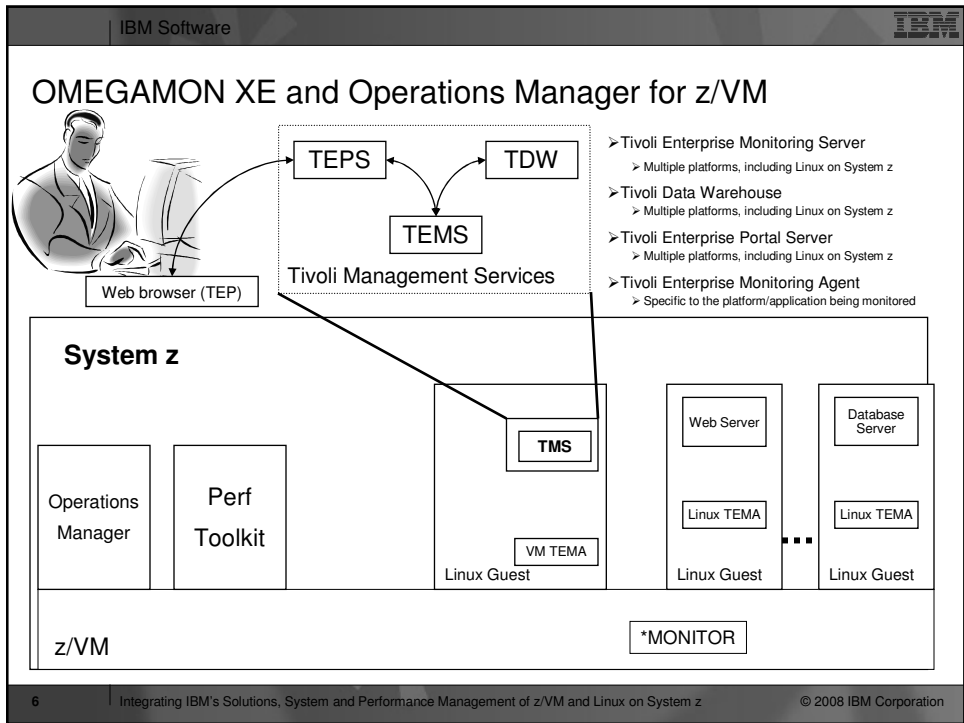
IBM Software

IBM

OMEGAMON XE and Operations Manager for z/VM

TEPS

TDW

TEMS

Tivoli Management Services

Web browser (TEP)

➢Tivoli Enterprise Monitoring Server
➢ Multiple platforms, including Linux on System z

➢Tivoli Data Warehouse
➢ Multiple platforms, including Linux on System z

➢Tivoli Enterprise Portal Server
➢ Multiple platforms, including Linux on System z

➢Tivoli Enterprise Monitoring Agent
➢ Specific to the platform/application being monitored

System z

Operations Manager

Perf Toolkit

TMS

VM TEMA

Linux Guest

Web Server

Linux TEMA

Linux Guest

Database Server

Linux TEMA

Linux Guest

z/VM

*MONITOR

6 Integrating IBM's Solutions, System and Performance Management of z/VM and Linux on System z © 2008 IBM Corporation